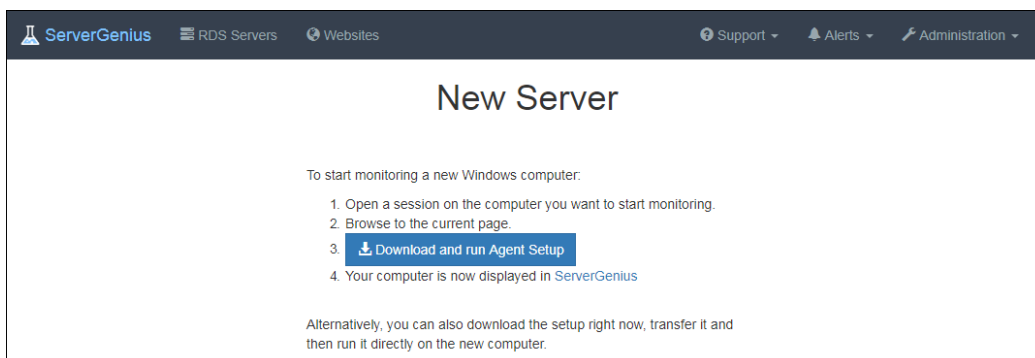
ServerGenius RDS Servers Websites Support Alerts Administration

New Server

To start monitoring a new Windows computer:

1. Open a session on the computer you want to start monitoring.
2. Browse to the current page.
3. Download and run Agent Setup
4. Your computer is now displayed in ServerGenius

Alternatively, you can also download the setup right now, transfer it and then run it directly on the new computer.